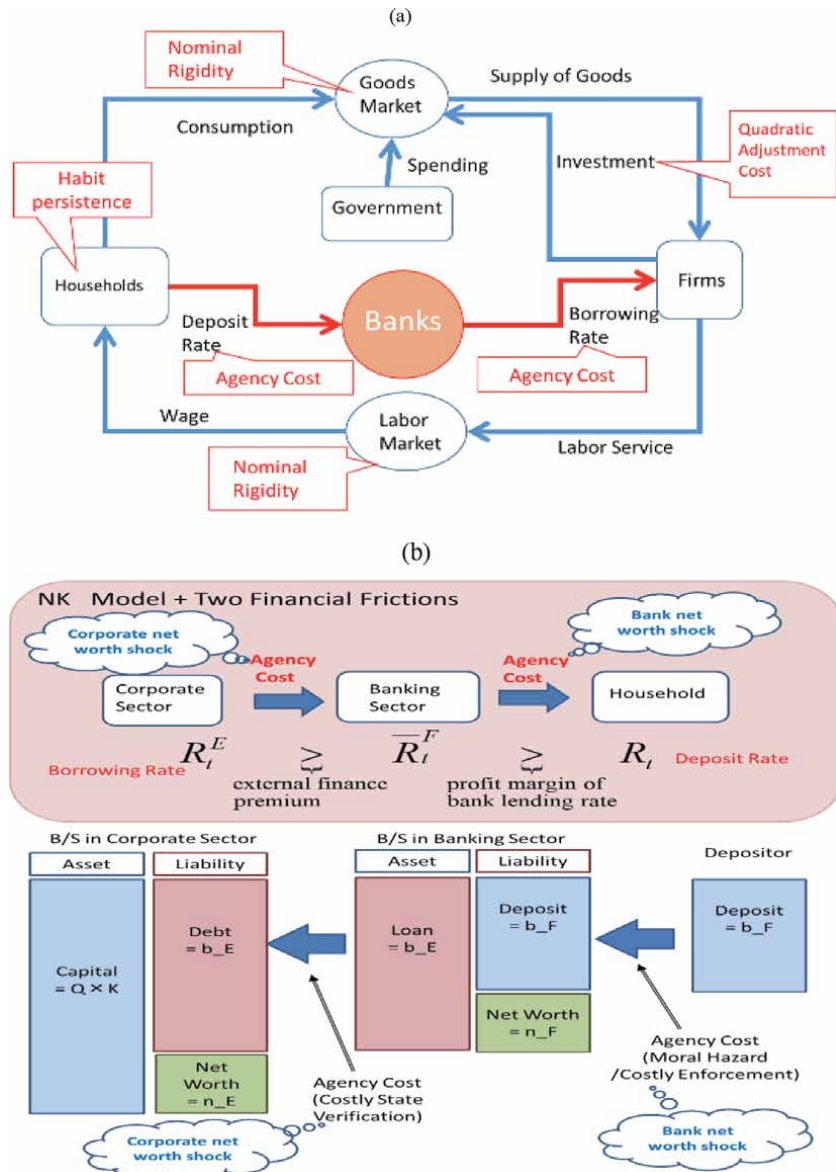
(a)

Nominal Rigidity

Goods Market

Supply of Goods

Consumption

Quadratic Adjustment Cost

Spending

Investment

Habit persistence

Government

Households

Firms

Banks

Deposit Rate

Borrowing Rate

Agency Cost

Agency Cost

Wage

Labor Market

Labor Service

Nominal Rigidity

(b)

NK Model + Two Financial Frictions

Corporate net worth shock

Bank net worth shock

Agency Cost

Agency Cost

Corporate Sector

Banking Sector

Household

Borrowing Rate $R_t^E \gtrsim \overline{R}_t^F \gtrsim R_t$ Deposit Rate

external finance premium

profit margin of bank lending rate

B/S in Corporate Sector

| Asset | Liability |
|---|---|
| Capital = Q × K | Debt = b_E |
| | Net Worth = n_E |

B/S in Banking Sector

| Asset | Liability |
|---|---|
| Loan = b_E | Deposit = b_F |
| | Net Worth = n_F |

Depositor

Deposit = b_F

Agency Cost (Costly State Verification)

Agency Cost (Moral Hazard /Costly Enforcement)

Corporate net worth shock

Bank net worth shock